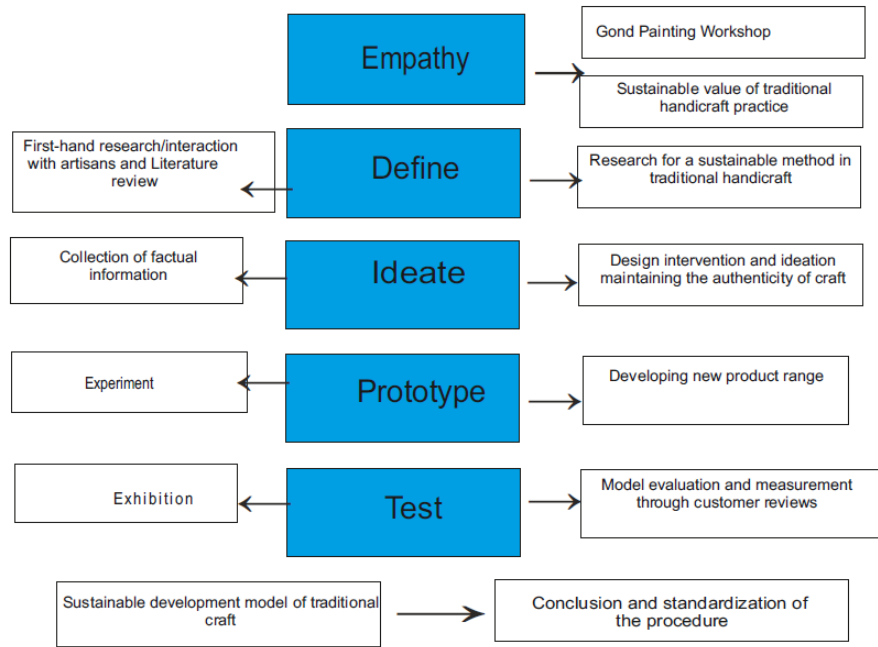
Empathy

Gond Painting Workshop

Sustainable value of traditional handicraft practice

First-hand research/interaction with artisans and Literature review

Define

Research for a sustainable method in traditional handicraft

Collection of factual information

Ideate

Design intervention and ideation maintaining the authenticity of craft

Experiment

Prototype

Developing new product range

Exhibition

Test

Model evaluation and measurement through customer reviews

Sustainable development model of traditional craft

Conclusion and standardization of the procedure